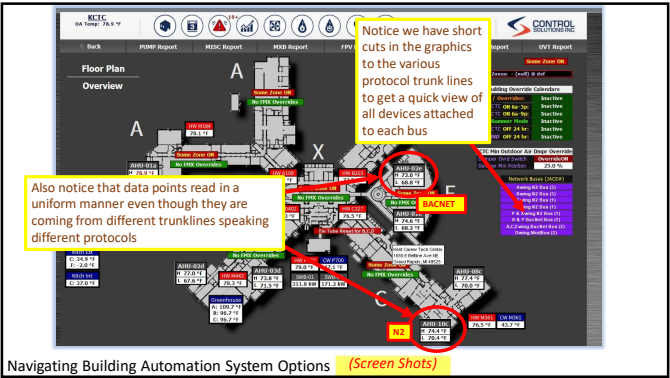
KCTC
OA Temp: 78.0 °F

CONTROL SOLUTIONS INC

Back
PUMP Report
MISC Report
MXB Report
FPV
UVT Report

Floor Plan
Overview

Notice we have short cuts in the graphics to the various protocol trunk lines to get a quick view of all devices attached to each bus

Some Zone ON
Zones: (null) @ def
Building Override Calendars
Overrides: Inactive
CTC ON 6a-5p: Inactive
CTC ON 6a-9p: Inactive
Summer Mode: Inactive
CTC OFF 24 hr: Inactive
CTC OFF 24 hr: Inactive
CTC Min Outdoor Air Dmpr Override
Damper Cmd Switch: Override/ON
Damper Min Position: 25.0 %

Network Buses (ACE#)
Awing B2 Bus (1)
Awing B2 Bus (2)
Awing B2 Bus (1)
Awing B2 Bus (1)
F & Xwing B2 Bus (1)
R & P BacNet Bus (1)
A,C,Z wing BacNet Bus (2)
Dwing Modbus (2)

A
X
E
C

HW M104
78.1 °F
Some Zone ON
No FMX Overrides
AHU-01a
Some Zone ON
HW A109
No FMX Overrides
HW B203
AHU-02a
R 73.8 °F
S 68.8 °F
HW C521
76.5 °F
Fin Tube Reset for B,C,D
BACNET

Also notice that data points read in a uniform manner even though they are coming from different trunklines speaking different protocols

No FMX Overrides
Kitch Inl
C: 37.0 °F
AHU-02d
R 77.0 °F
S 67.6 °F
HW M4AD
76.5 °F
AHU-03d
R 73.8 °F
S 71.5 °F
Greenhouse
A: 109.7 °F
B: 96.7 °F
C: 96.7 °F
SWHT
78.8 °F
CW P700
76.0 °F
SWH-01
111.8 kW
SWH
171.2 kW
Kent Career Tech Center
1655 E Beltline Ave NE
Grand Rapids, MI 49525
Some Zone ON
AHU-08c
78.8 °F
HW M563
76.5 °F
CW M083
43.7 °F
AHU-10c
R 74.4 °F
S 70.4 °F
N2

Navigating Building Automation System Options (Screen Shots)